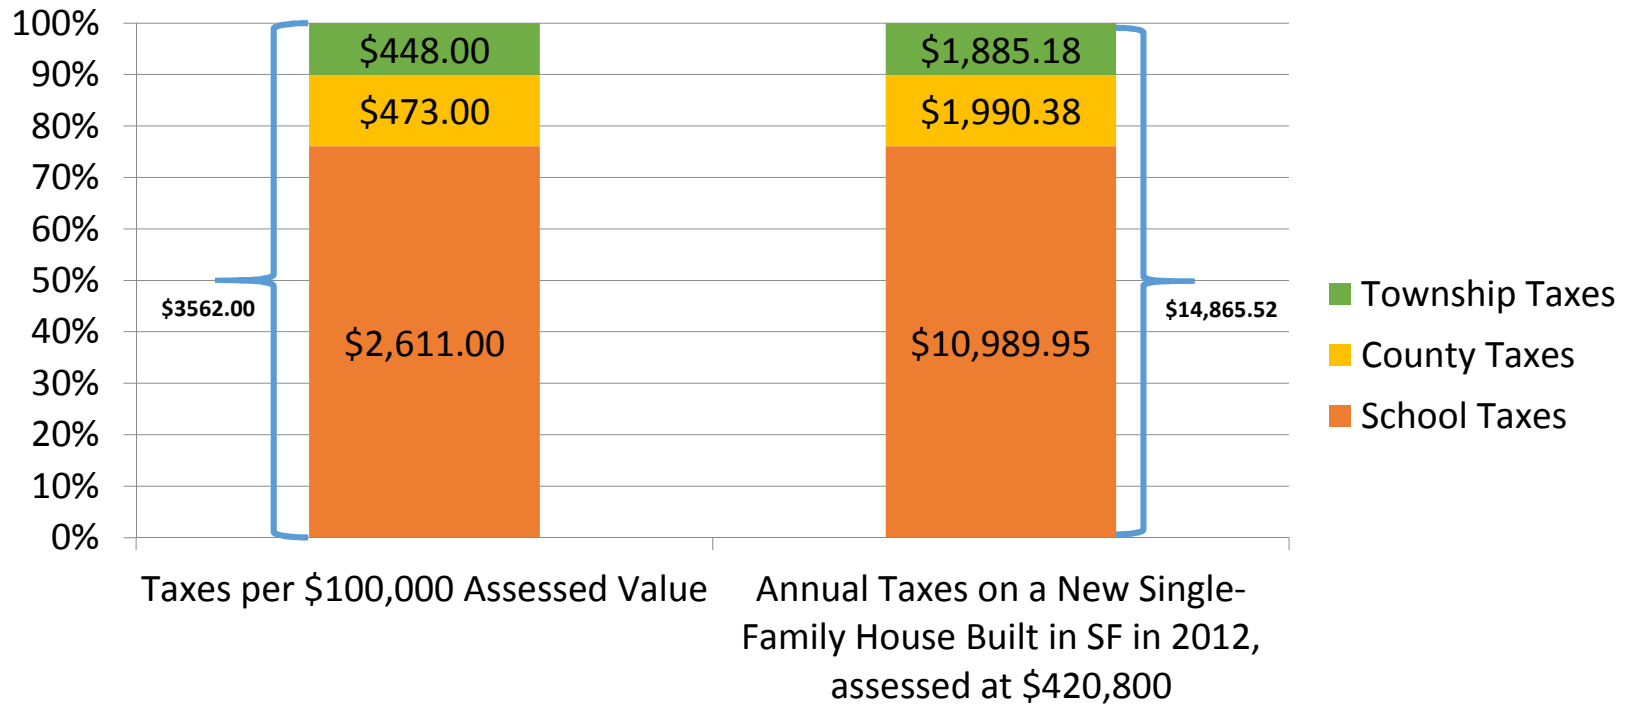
100%
90%
80%
70%
60%
50%
40%
30%
20%
10%
0%

$3562.00

$448.00
$473.00
$2,611.00

$1,885.18
$1,990.38
$10,989.95

$14,865.52

Township Taxes
County Taxes
School Taxes

Taxes per $100,000 Assessed Value

Annual Taxes on a New Single-Family House Built in SF in 2012, assessed at $420,800